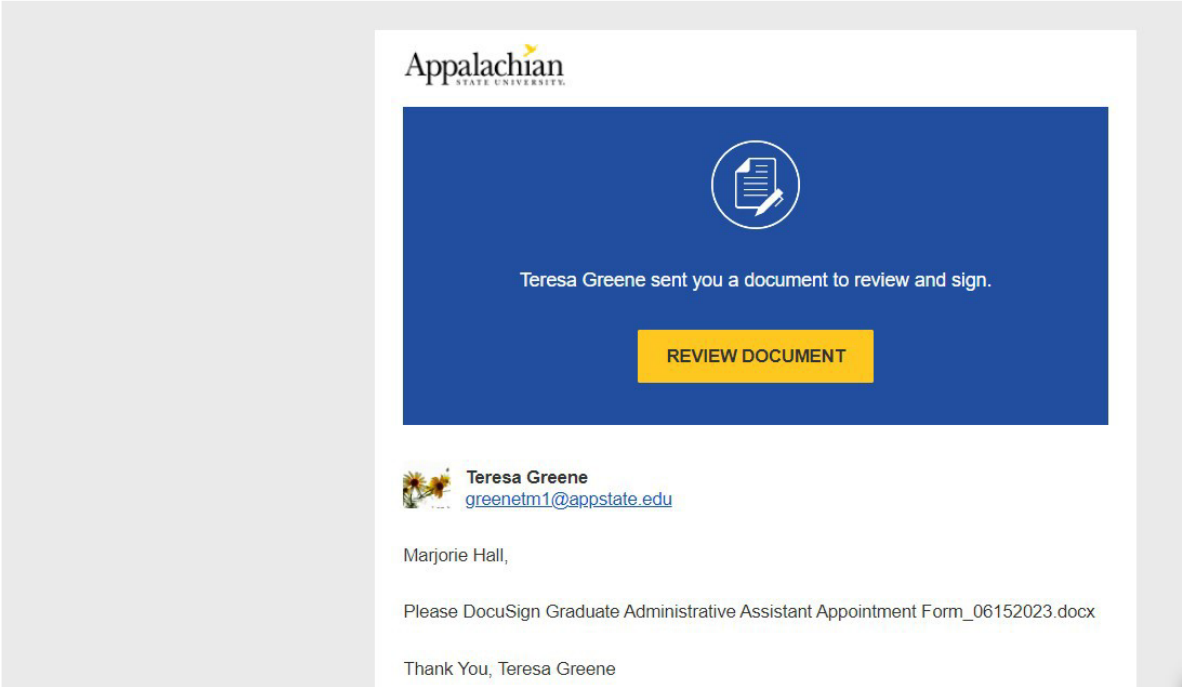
Appalachian
STATE UNIVERSITY

Teresa Greene sent you a document to review and sign.

REVIEW DOCUMENT

Teresa Greene
greenetm1@appstate.edu

Marjorie Hall,

Please DocuSign Graduate Administrative Assistant Appointment Form_06152023.docx

Thank You, Teresa Greene